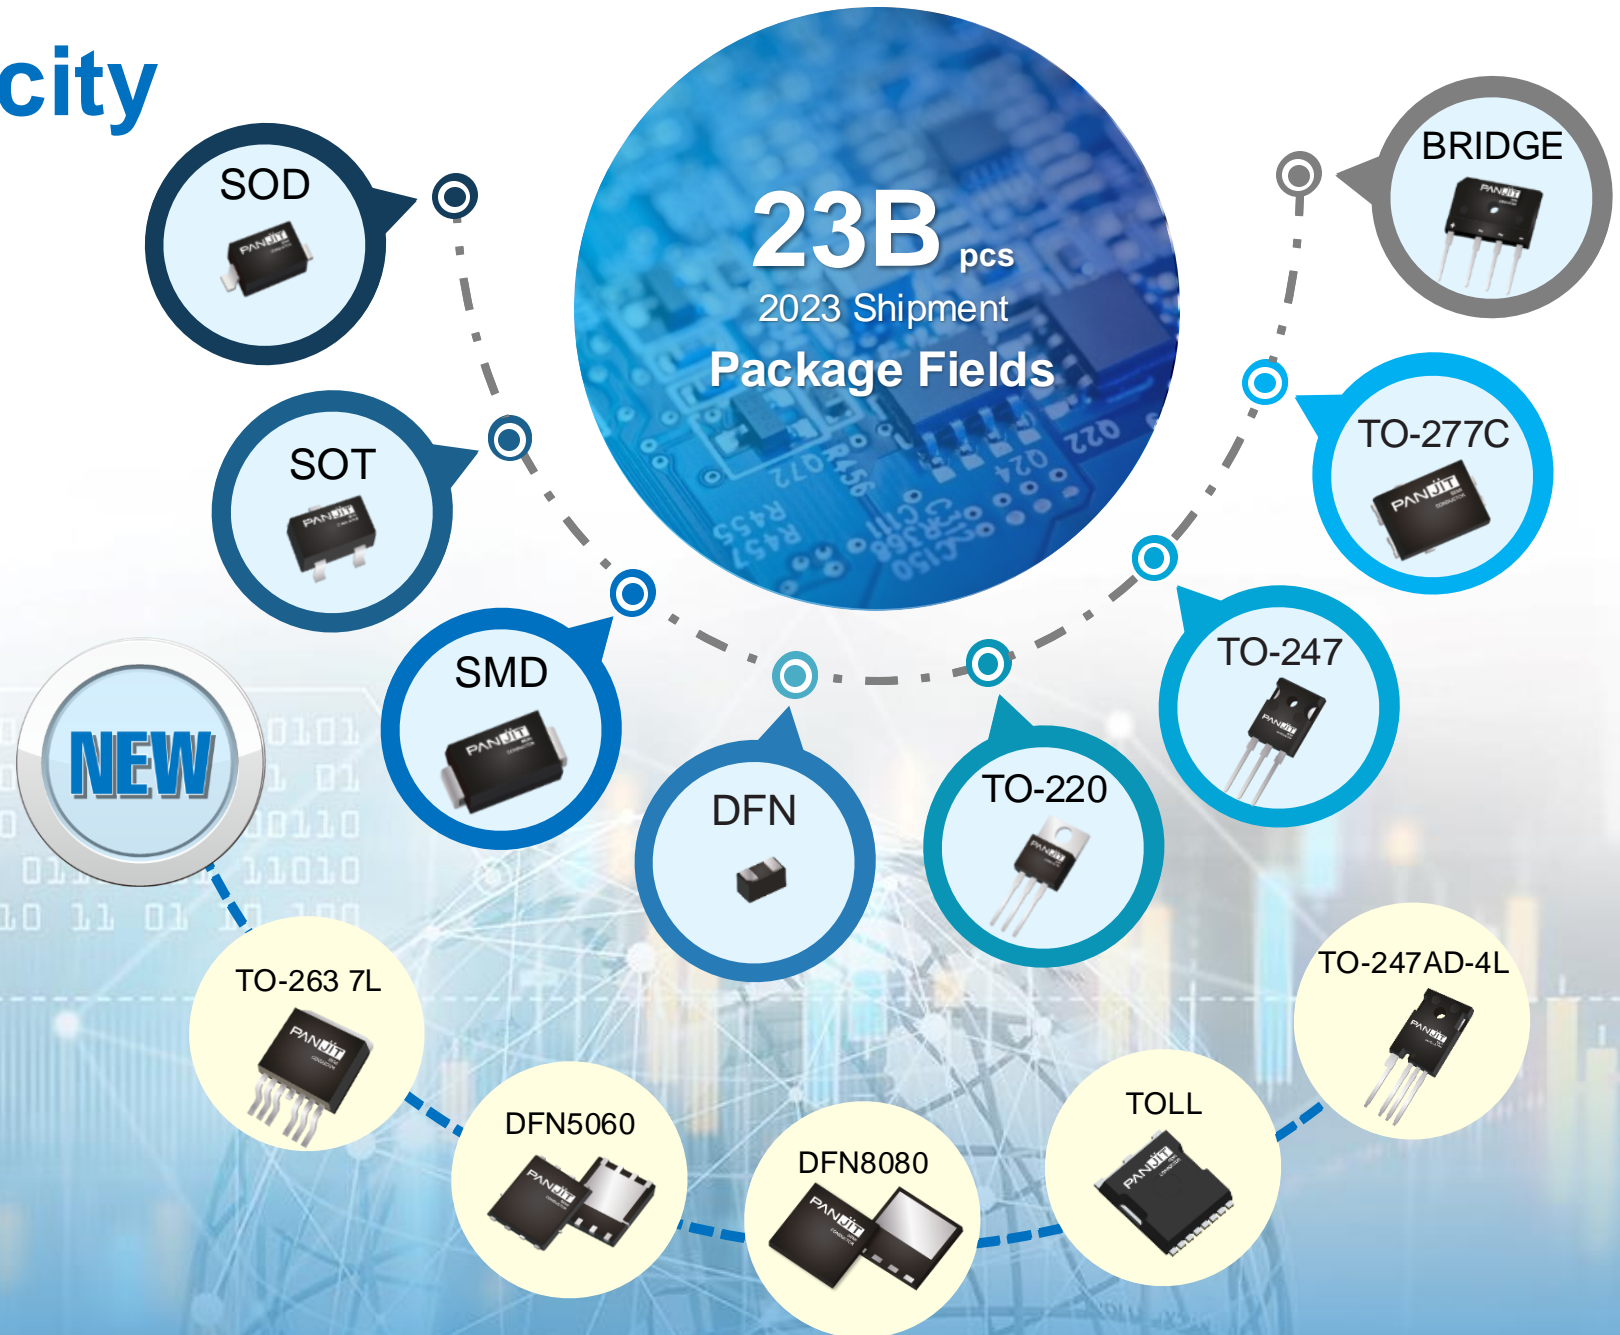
city

23B pcs
2023 Shipment
Package Fields

SOD
PANJIT

BRIDGE
PANJIT

SOT
PANJIT

TO-277C
PANJIT

SMD
PANJIT

TO-247
PANJIT

DFN

TO-220
PANJIT

NEW

TO-263 7L
PANJIT

TO-247AD-4L
PANJIT

DFN5060
PANJIT

DFN8080
PANJIT

TOLL
PANJIT